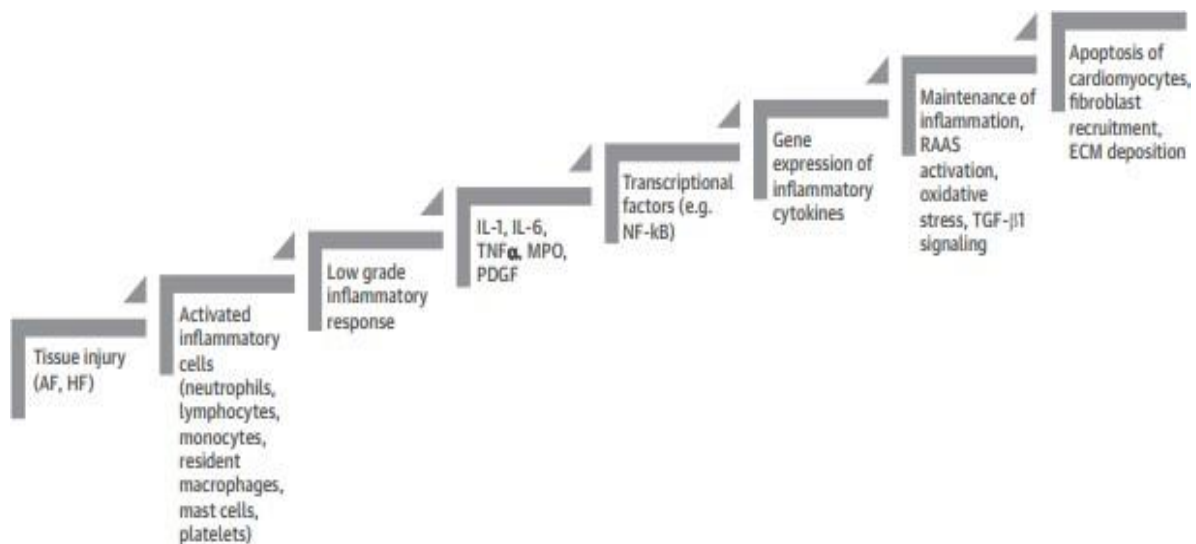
Tissue injury (AF, HF)

Activated inflammatory cells (neutrophils, lymphocytes, monocytes, resident macrophages, mast cells, platelets)

Low grade inflammatory response

IL-1, IL-6, TNF$\alpha$, MPO, PDGF

Transcriptional factors (e.g. NF-kB)

Gene expression of inflammatory cytokines

Maintenance of inflammation, RAAS activation, oxidative stress, TGF-$\beta$1 signaling

Apoptosis of cardiomyocytes, fibroblast recruitment, ECM deposition